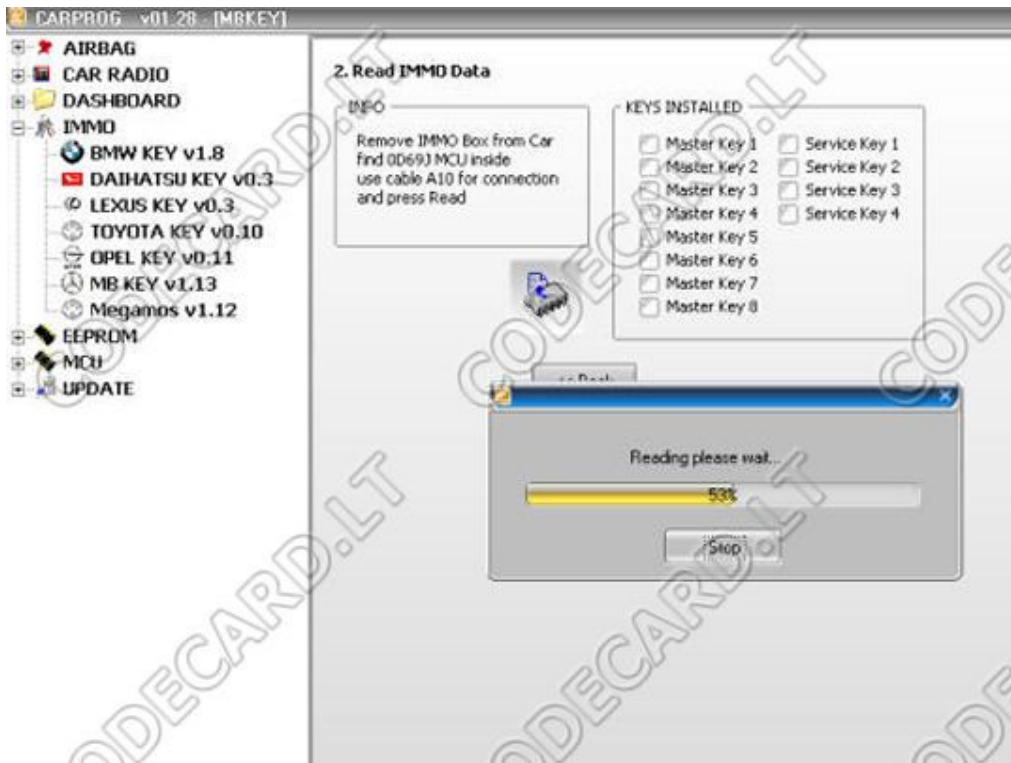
CARPROG v01.28 - [MBKEY]

AIRBAG
CAR RADIO
DASHBOARD
IMMO
BMW KEY v1.8
DAIHATSU KEY v0.3
LEXUS KEY v0.3
TOYOTA KEY v0.10
OPEL KEY v0.11
MB KEY v1.13
Megamos v1.12
EEPROM
MCU
UPDATE

2. Read IMMO Data

INFO
Remove IMMO Box from Car
find 0D69J MCU inside
use cable A10 for connection
and press Read

KEYS INSTALLED
Master Key 1
Master Key 2
Master Key 3
Master Key 4
Master Key 5
Master Key 6
Master Key 7
Master Key 8
Service Key 1
Service Key 2
Service Key 3
Service Key 4

<< Back

Reading please wait...
53%
Stop

CODECARD.LT
CODECARD.LT
CODECARD.LT
CODECARD.LT
CODECARD.LT
CODECARD.LT